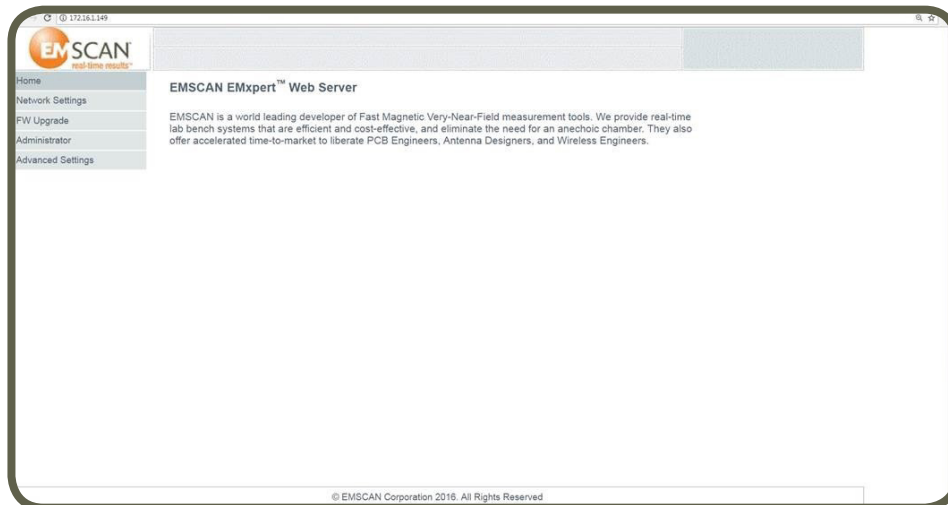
172.16.1.149

EMSCAN real-time results

Home
Network Settings
FW Upgrade
Administrator
Advanced Settings

EMSCAN EMxpert™ Web Server

EMSCAN is a world leading developer of Fast Magnetic Very-Near-Field measurement tools. We provide real-time lab bench systems that are efficient and cost-effective, and eliminate the need for an anechoic chamber. They also offer accelerated time-to-market to liberate PCB Engineers, Antenna Designers, and Wireless Engineers.

© EMSCAN Corporation 2016. All Rights Reserved